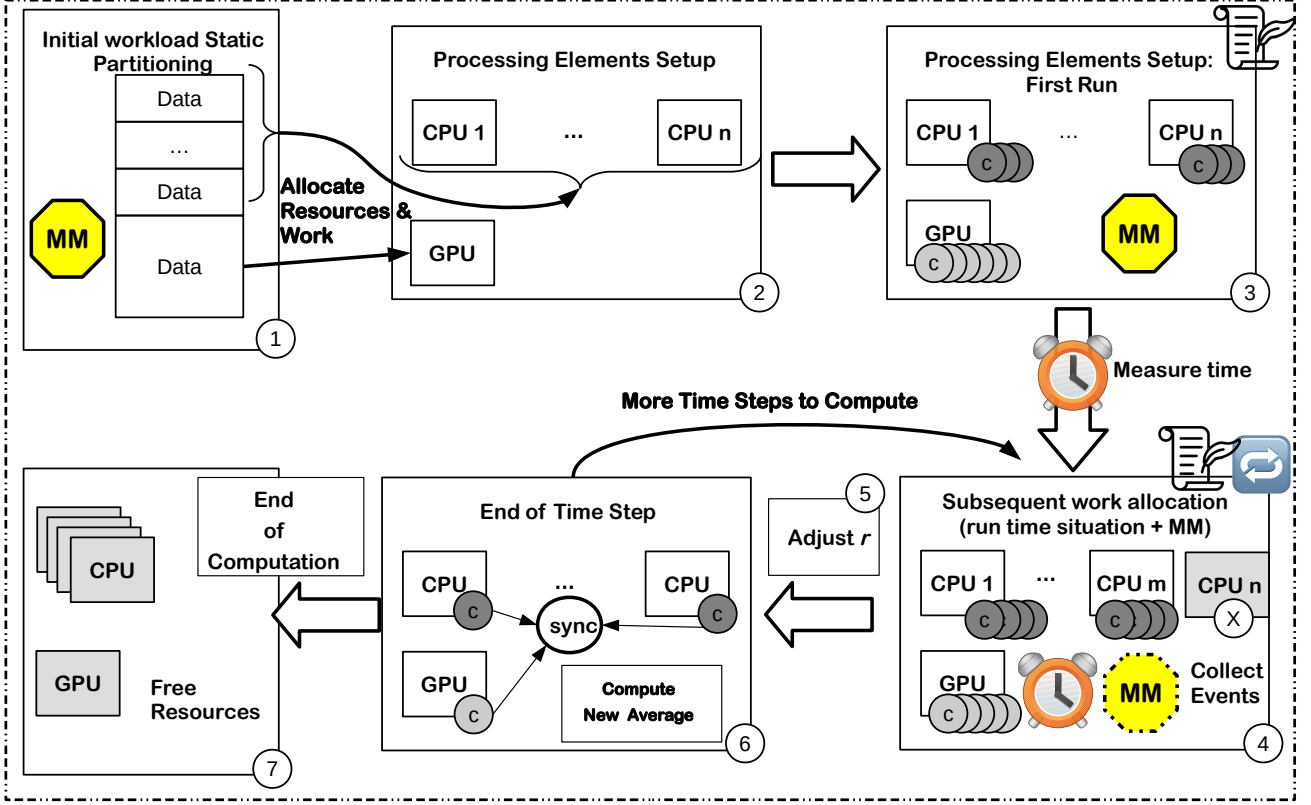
Initial workload Static Partitioning

Data

...

Data

Data

MM

Allocate Resources & Work

1

Processing Elements Setup

CPU 1

...

CPU n

GPU

2

Processing Elements Setup: First Run

CPU 1

c

...

CPU n

c

GPU

c

MM

3

Measure time

More Time Steps to Compute

End of Computation

CPU

GPU

Free Resources

7

End of Time Step

CPU

c

...

CPU

c

sync

GPU

c

Compute New Average

6

5

Adjust $r$

Subsequent work allocation (run time situation + MM)

CPU 1

c

...

CPU m

c

CPU n

X

GPU

c

MM

Collect Events

4